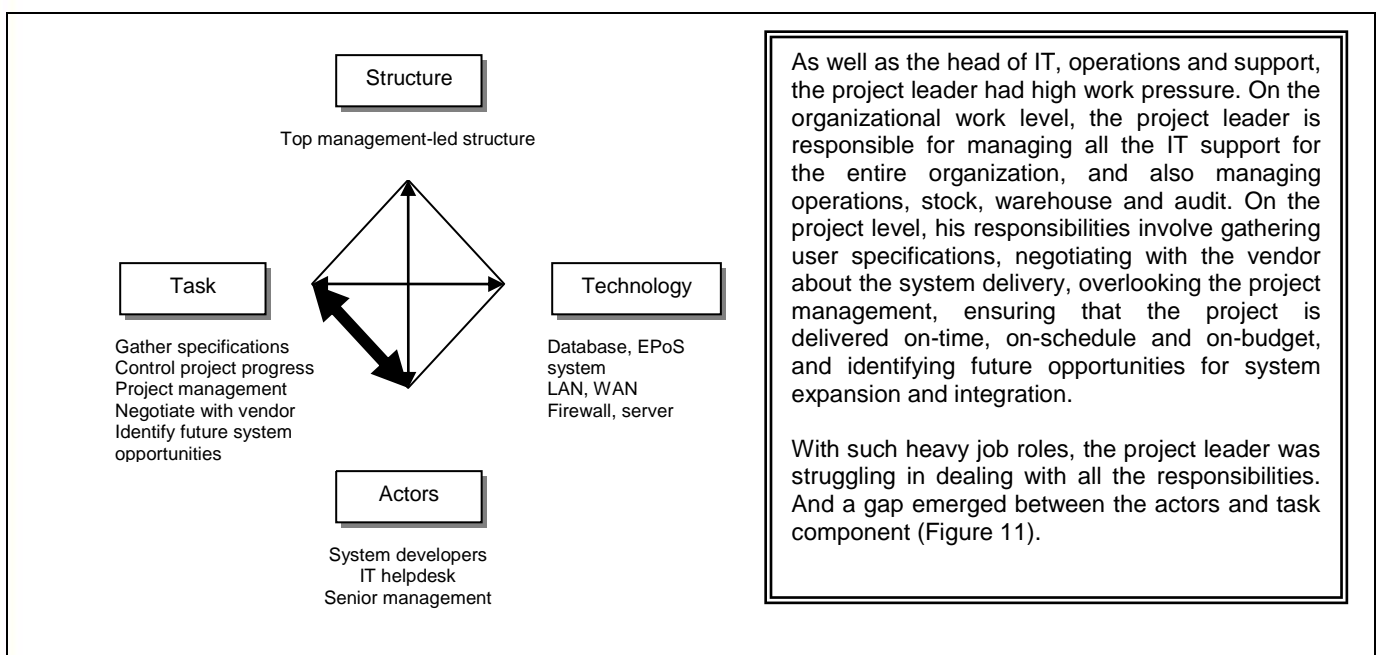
Structure

Top management-led structure

Task

Gather specifications
Control project progress
Project management
Negotiate with vendor
Identify future system opportunities

Technology

Database, EPoS system
LAN, WAN
Firewall, server

Actors

System developers
IT helpdesk
Senior management

As well as the head of IT, operations and support, the project leader had high work pressure. On the organizational work level, the project leader is responsible for managing all the IT support for the entire organization, and also managing operations, stock, warehouse and audit. On the project level, his responsibilities involve gathering user specifications, negotiating with the vendor about the system delivery, overlooking the project management, ensuring that the project is delivered on-time, on-schedule and on-budget, and identifying future opportunities for system expansion and integration.

With such heavy job roles, the project leader was struggling in dealing with all the responsibilities. And a gap emerged between the actors and task component (Figure 11).